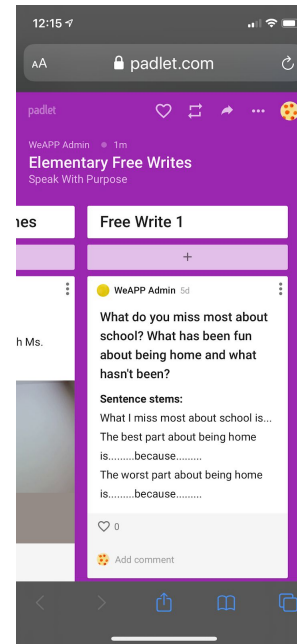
12:15

AA padlet.com

padlet

WeAPP Admin • 1m

Elementary Free Writes

Speak With Purpose

nes

h Ms.

Free Write 1

+

WeAPP Admin 5d

What do you miss most about school? What has been fun about being home and what hasn't been?

Sentence stems:

What I miss most about school is...

The best part about being home is.........because.........

The worst part about being home is.........because.........

0

Add comment